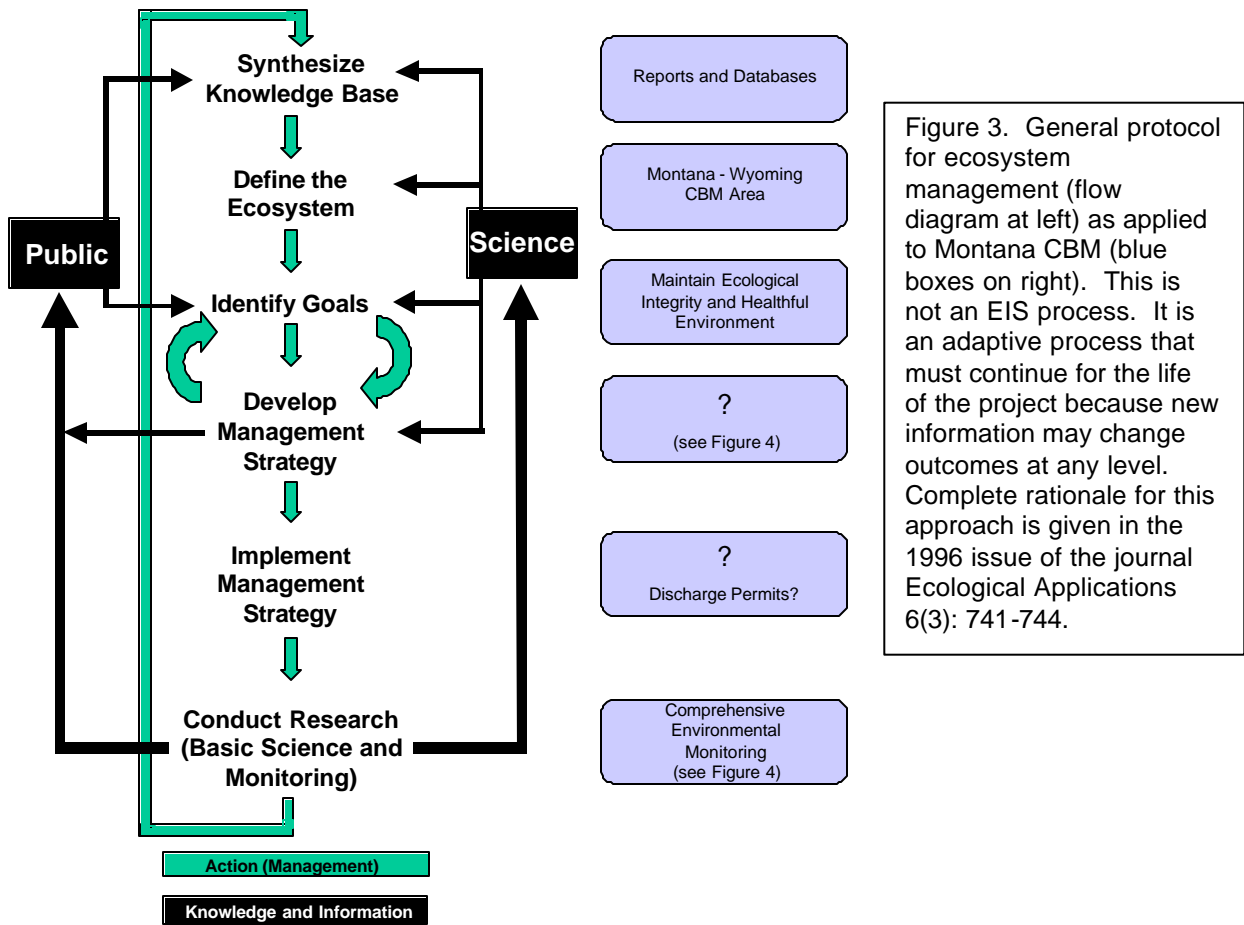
Synthesize Knowledge Base

Define the Ecosystem

Public

Science

Identify Goals

Develop Management Strategy

Implement Management Strategy

Conduct Research (Basic Science and Monitoring)

Action (Management)

Knowledge and Information

Reports and Databases

Montana - Wyoming CBM Area

Maintain Ecological Integrity and Healthful Environment

?

(see Figure 4)

?

Discharge Permits?

Comprehensive Environmental Monitoring (see Figure 4)

Figure 3. General protocol for ecosystem management (flow diagram at left) as applied to Montana CBM (blue boxes on right). This is not an EIS process. It is an adaptive process that must continue for the life of the project because new information may change outcomes at any level. Complete rationale for this approach is given in the 1996 issue of the journal Ecological Applications 6(3): 741-744.